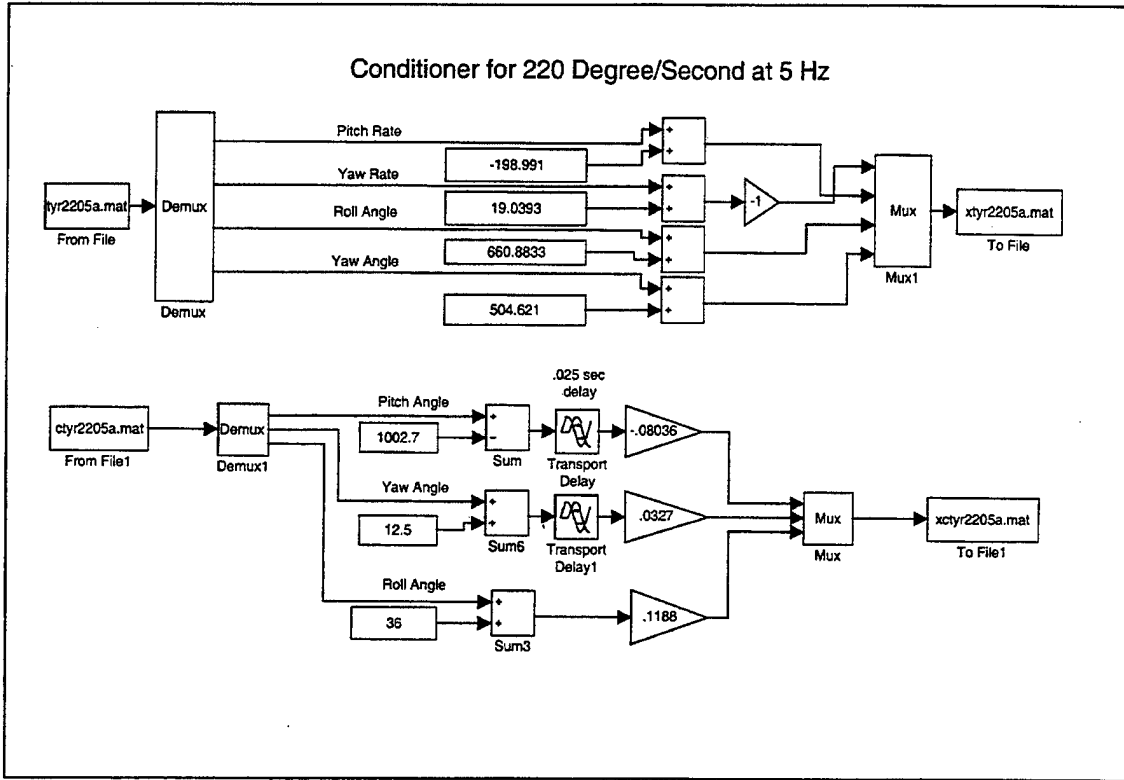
Conditioner for 220 Degree/Second at 5 Hz

tyr2205a.mat
From File

Demux
Demux

Pitch Rate
-198.991
Yaw Rate
19.0393
Roll Angle
660.8833
Yaw Angle
504.621

+
+
+
+
+
+
+
+

-1

Mux
Mux1

xtyr2205a.mat
To File

ctyr2205a.mat
From File1

Demux
Demux1

Pitch Angle
1002.7
+
-
Sum

.025 sec delay
Transport Delay

-.08036

Yaw Angle
12.5
+
+
Sum6

Transport Delay1

.0327

Roll Angle
36
+
+
Sum3

.1188

Mux
Mux

xctyr2205a.mat
To File1